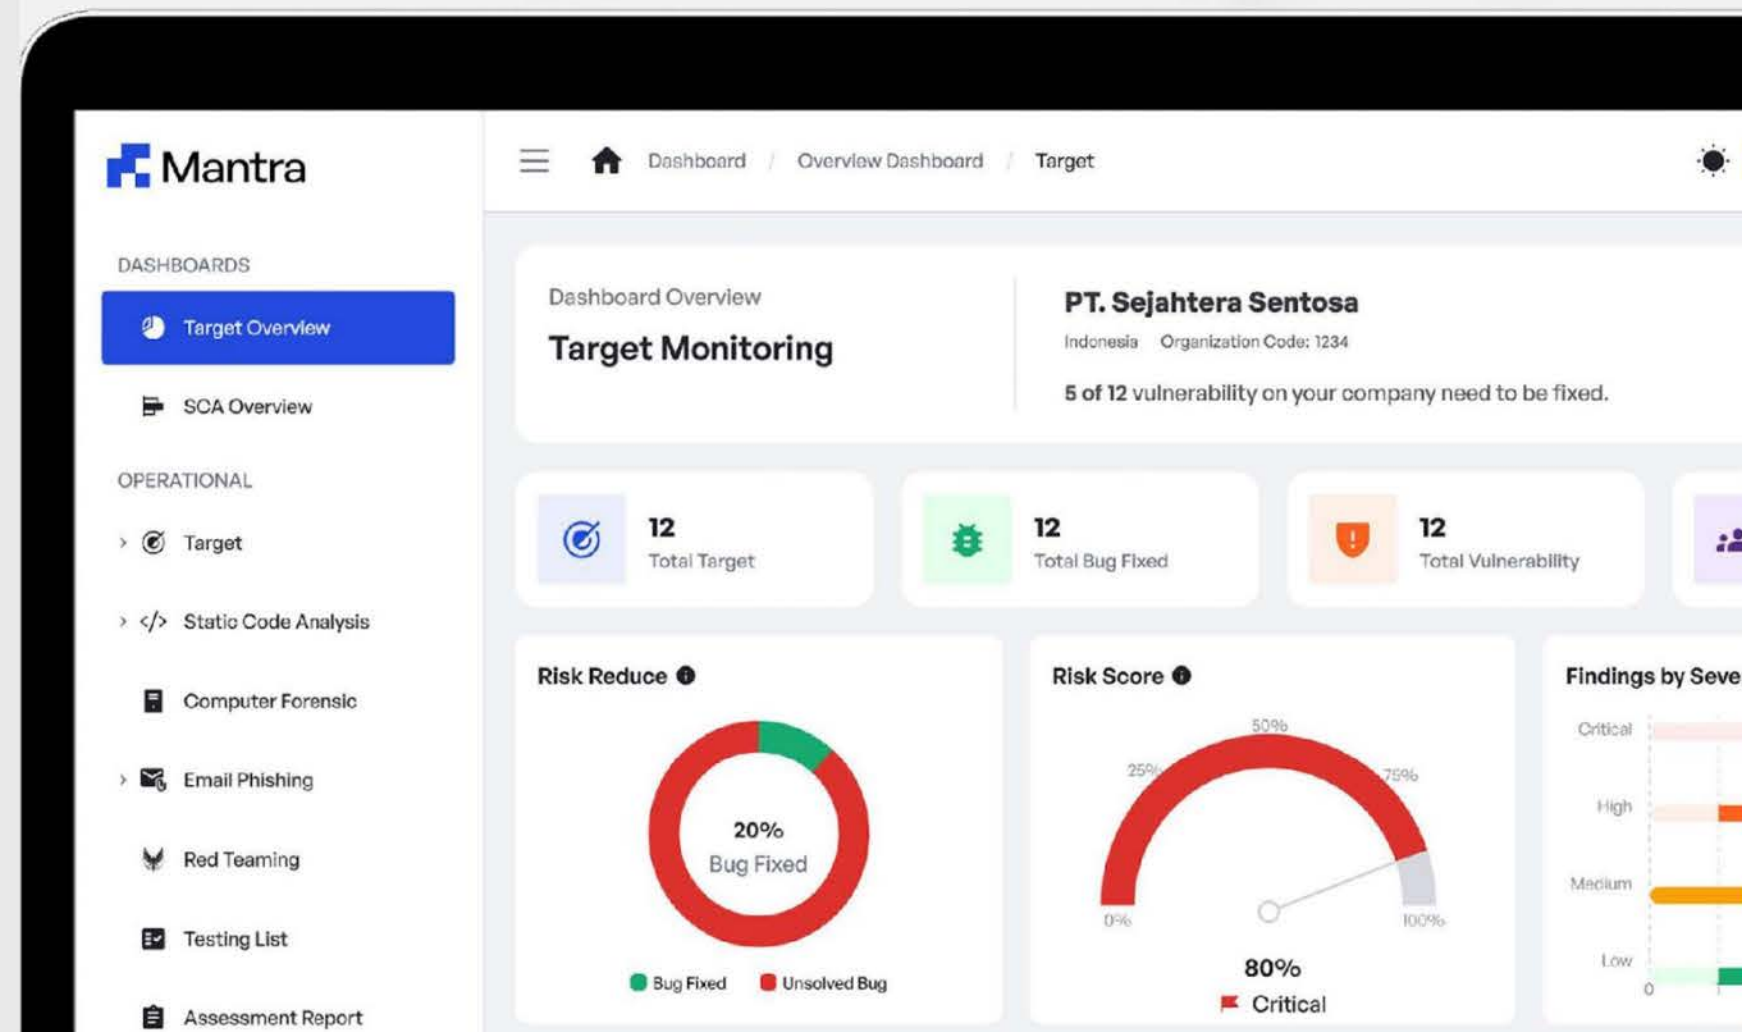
Mantra

Dashboard / Overview Dashboard / Target

DASHBOARDS

Target Overview

SCA Overview

OPERATIONAL

Target

Static Code Analysis

Computer Forensic

Email Phishing

Red Teaming

Testing List

Assessment Report

Dashboard Overview

Target Monitoring

PT. Sejahtera Sentosa

Indonesia Organization Code: 1234

5 of 12 vulnerability on your company need to be fixed.

12
Total Target

12
Total Bug Fixed

12
Total Vulnerability

Risk Reduce

20%
Bug Fixed

Bug Fixed Unsolved Bug

Risk Score

50%
25%
75%
0%
100%

80%
Critical

Findings by Seve

Critical
High
Medium
Low
0